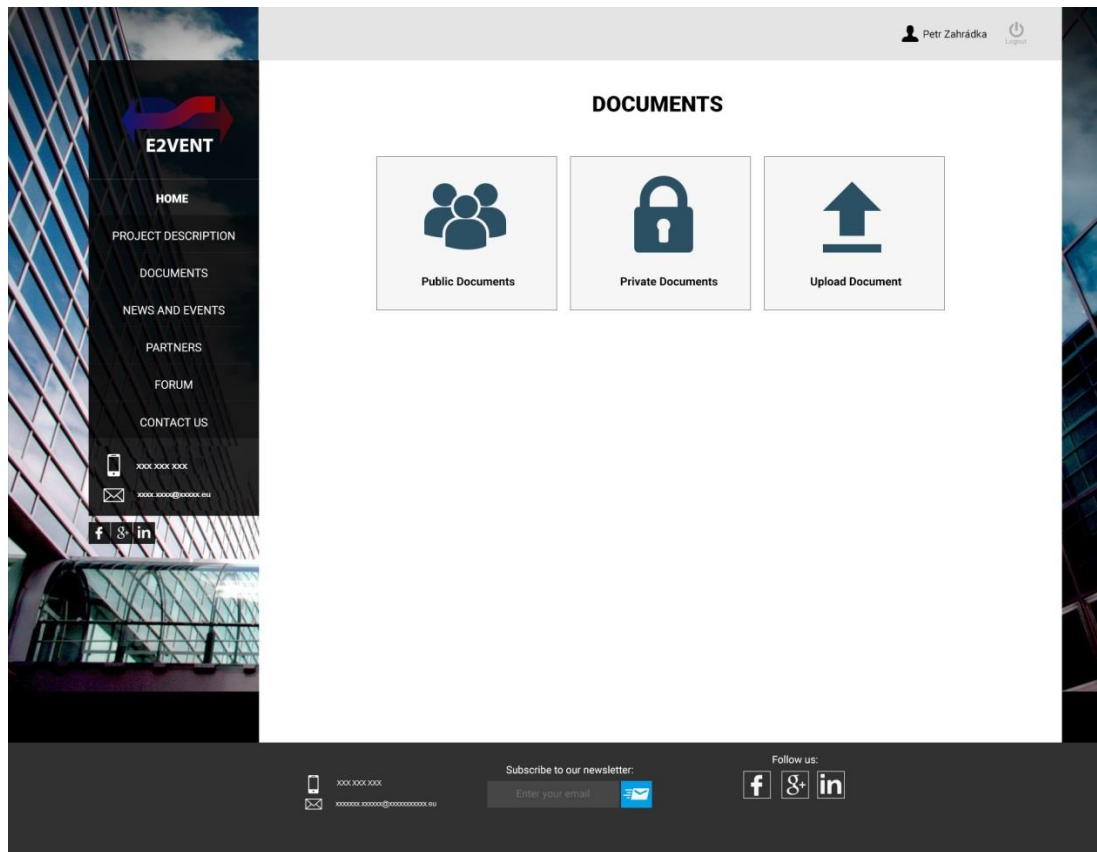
Petr Zahrádka
Logout

E2VENT

HOME
PROJECT DESCRIPTION
DOCUMENTS
NEWS AND EVENTS
PARTNERS
FORUM
CONTACT US

xxx xxx xxx
xxxx.xxxx@xxxxx.eu

f 8+ in

DOCUMENTS

Public Documents
Private Documents
Upload Document

xxx xxx xxx
xxxxxxx.xxxxxx@xxxxxxxxxxx.eu

Subscribe to our newsletter:
Enter your email

Follow us:
f 8+ in